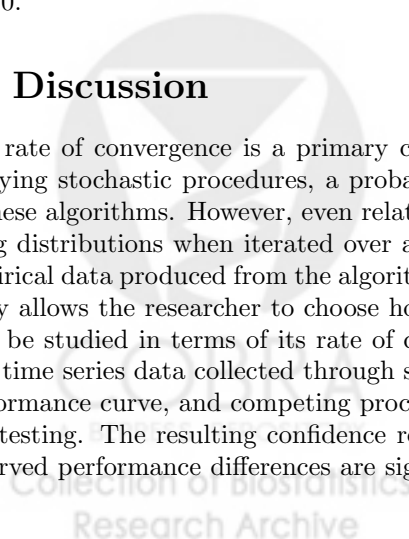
0.

Discussion

rate of convergence is a primary c
ying stochastic procedures, a proba
hese algorithms. However, even relat
g distributions when iterated over a
irical data produced from the algorit
y allows the researcher to choose ho
be studied in terms of its rate of c
time series data collected through s
ormance curve, and competing proc
testing. The resulting confidence re
rved performance differences are sig

Collection of Biostatistics
Research Archive